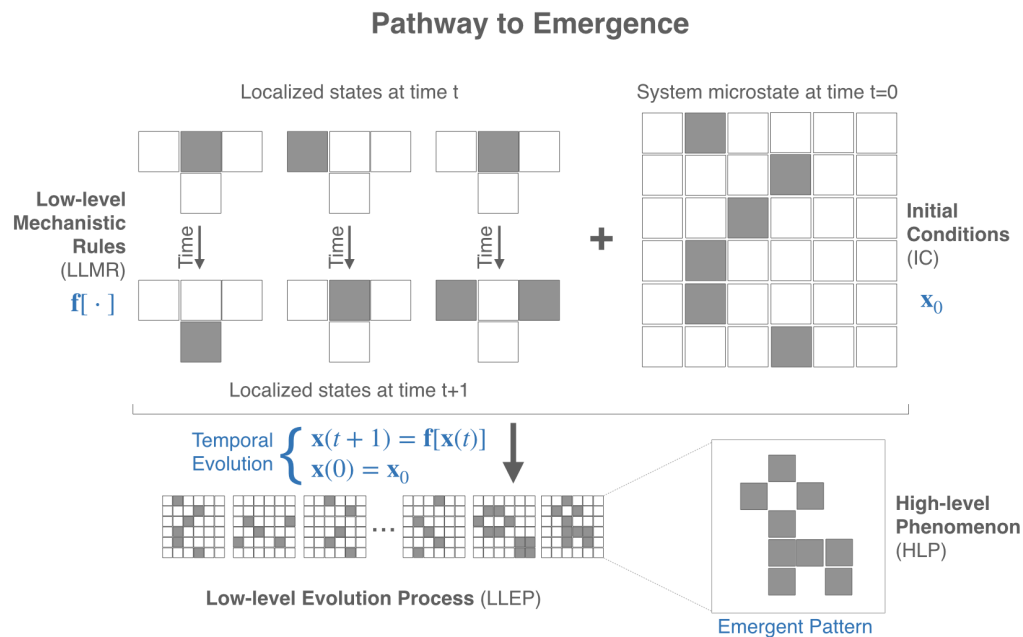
Pathway to Emergence

Localized states at time t

System microstate at time t=0

Low-level Mechanistic Rules (LLMR)

$\mathbf{f}[\cdot]$

Time

Time

Time

+

Initial Conditions (IC)

$\mathbf{x}_0$

Localized states at time t+1

Temporal Evolution $\begin{cases} \mathbf{x}(t+1) = \mathbf{f}[\mathbf{x}(t)] \\ \mathbf{x}(0) = \mathbf{x}_0 \end{cases}$

...

High-level Phenomenon (HLP)

Low-level Evolution Process (LLEP)

Emergent Pattern